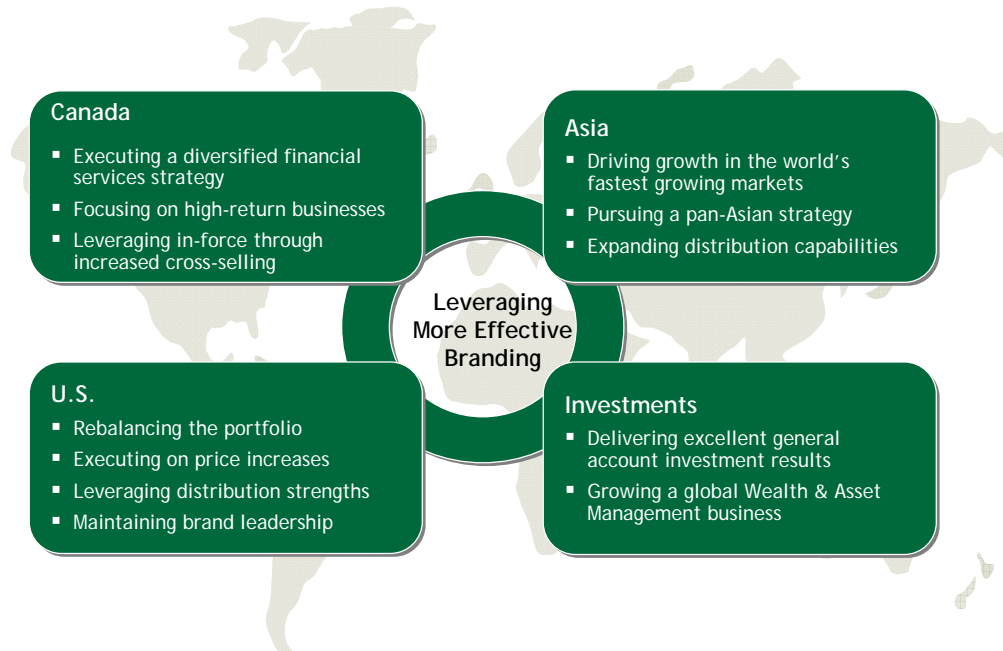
Canada

- Executing a diversified financial services strategy
- Focusing on high-return businesses
- Leveraging in-force through increased cross-selling

Asia

- Driving growth in the world's fastest growing markets
- Pursuing a pan-Asian strategy
- Expanding distribution capabilities

Leveraging More Effective Branding

U.S.

- Rebalancing the portfolio
- Executing on price increases
- Leveraging distribution strengths
- Maintaining brand leadership

Investments

- Delivering excellent general account investment results
- Growing a global Wealth & Asset Management business